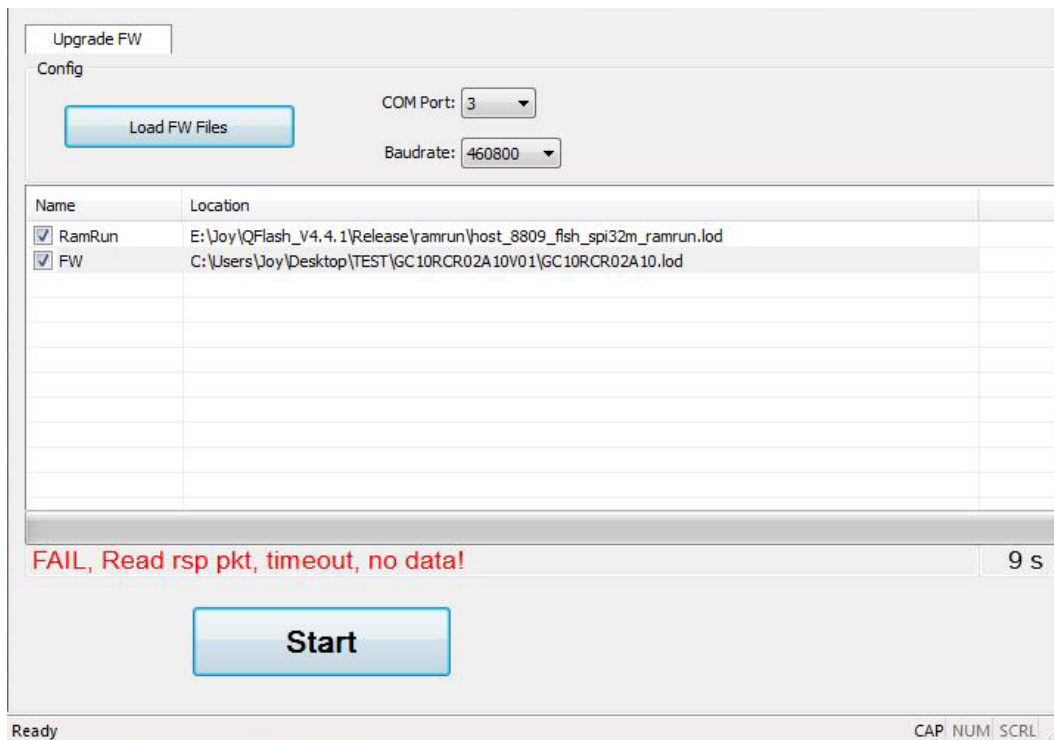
Upgrade FW

Config

Load FW Files

COM Port: 3

Baudrate: 460800

| Name | Location |
|---|---|
| RamRun | E:\Joy\QFlash_V4.4.1\Release\ramrun\host_8809_flsh_spi32m_ramrun.lod |
| FW | C:\Users\Joy\Desktop\TEST\GC10RCR02A10V01\GC10RCR02A10.lod |

FAIL, Read rsp pkt, timeout, no data!

9 s

Start

Ready

CAP NUM SCRL